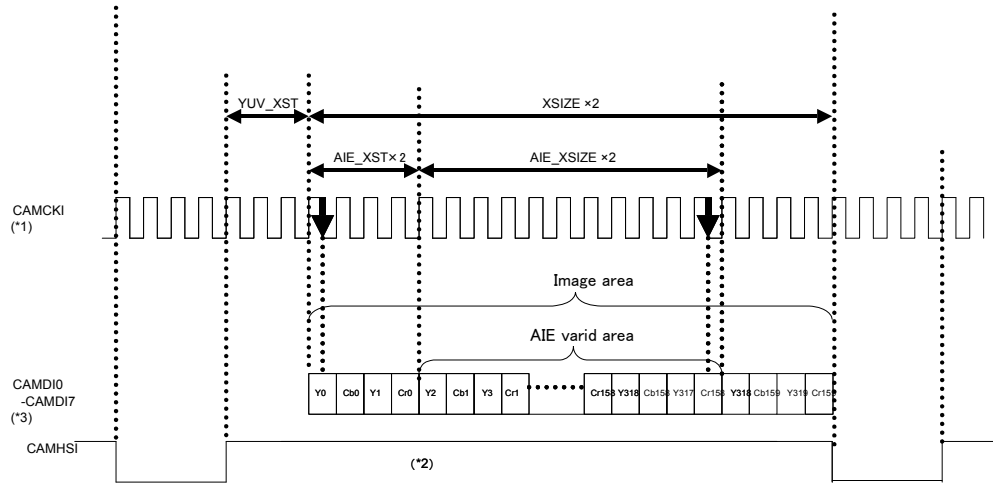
YUV_XST

XSIZE ×2

AIE_XST×2

AIE_XSIZE ×2

CAMCKI
(*1)

Image area

AIE varid area

CAMDI0
-CAMDI7
(*3)

| Y0 | Cb0 | Y1 | Cr0 | Y2 | Cb1 | Y3 | Cr1 | Cr158 | Y318 | Cb158 | Y317 | Cr158 | Y318 | Cb159 | Y319 | Cr159 |
|---|---|---|---|---|---|---|---|---|---|---|---|---|---|---|---|---|

CAMHSI

(*2)